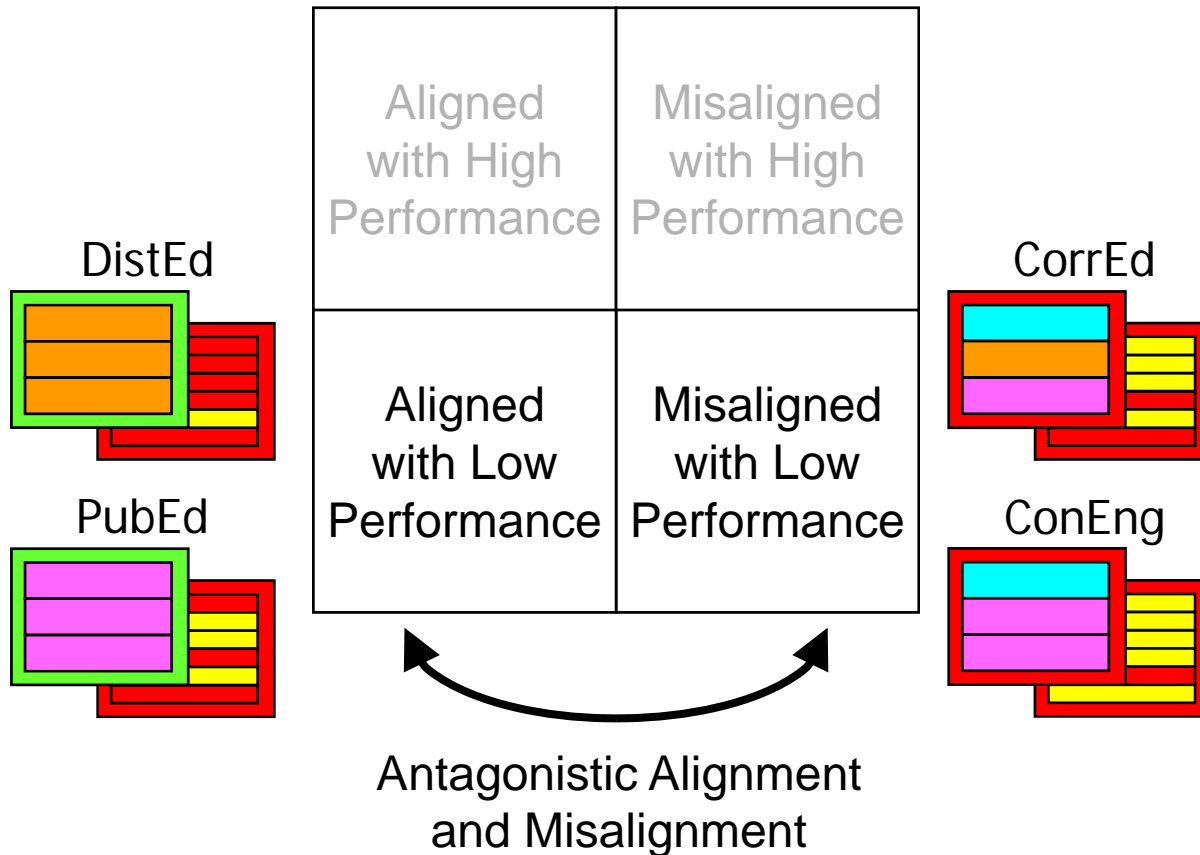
DistEd

PubEd

| Aligned with High Performance | Misaligned with High Performance |
|---|---|
| Aligned with Low Performance | Misaligned with Low Performance |

CorrEd

ConEng

Antagonistic Alignment and Misalignment